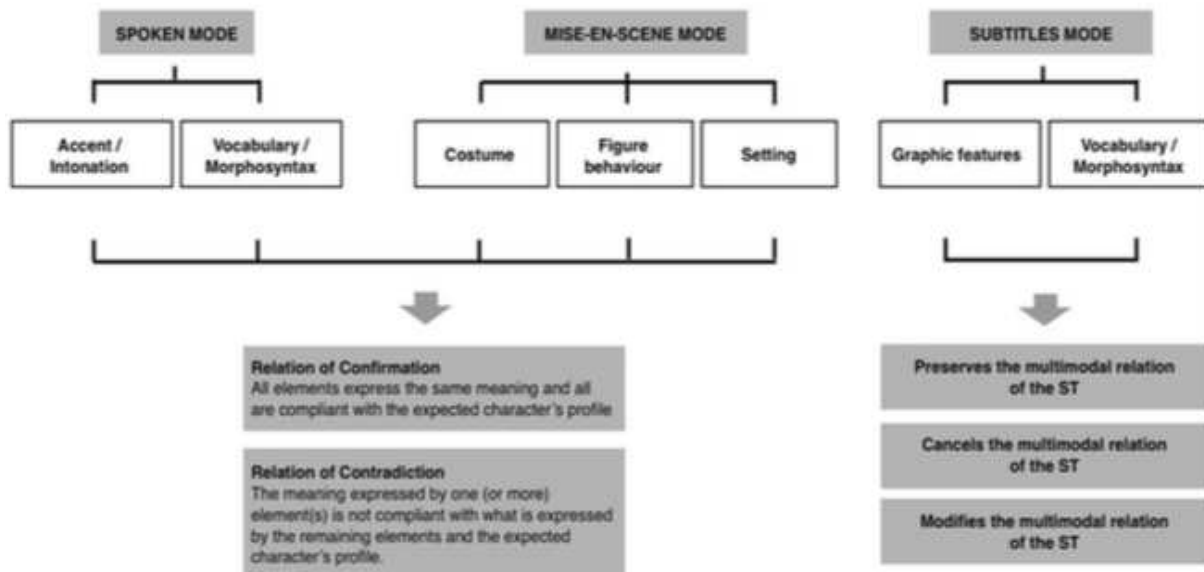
SPOKEN MODE

MISE-EN-SCENE MODE

SUBTITLES MODE

Accent / Intonation

Vocabulary / Morphosyntax

Costume

Figure behaviour

Setting

Graphic features

Vocabulary / Morphosyntax

Relation of Confirmation
All elements express the same meaning and all are compliant with the expected character's profile

Relation of Contradiction
The meaning expressed by one (or more) element(s) is not compliant with what is expressed by the remaining elements and the expected character's profile.

Preserves the multimodal relation of the ST

Cancels the multimodal relation of the ST

Modifies the multimodal relation of the ST